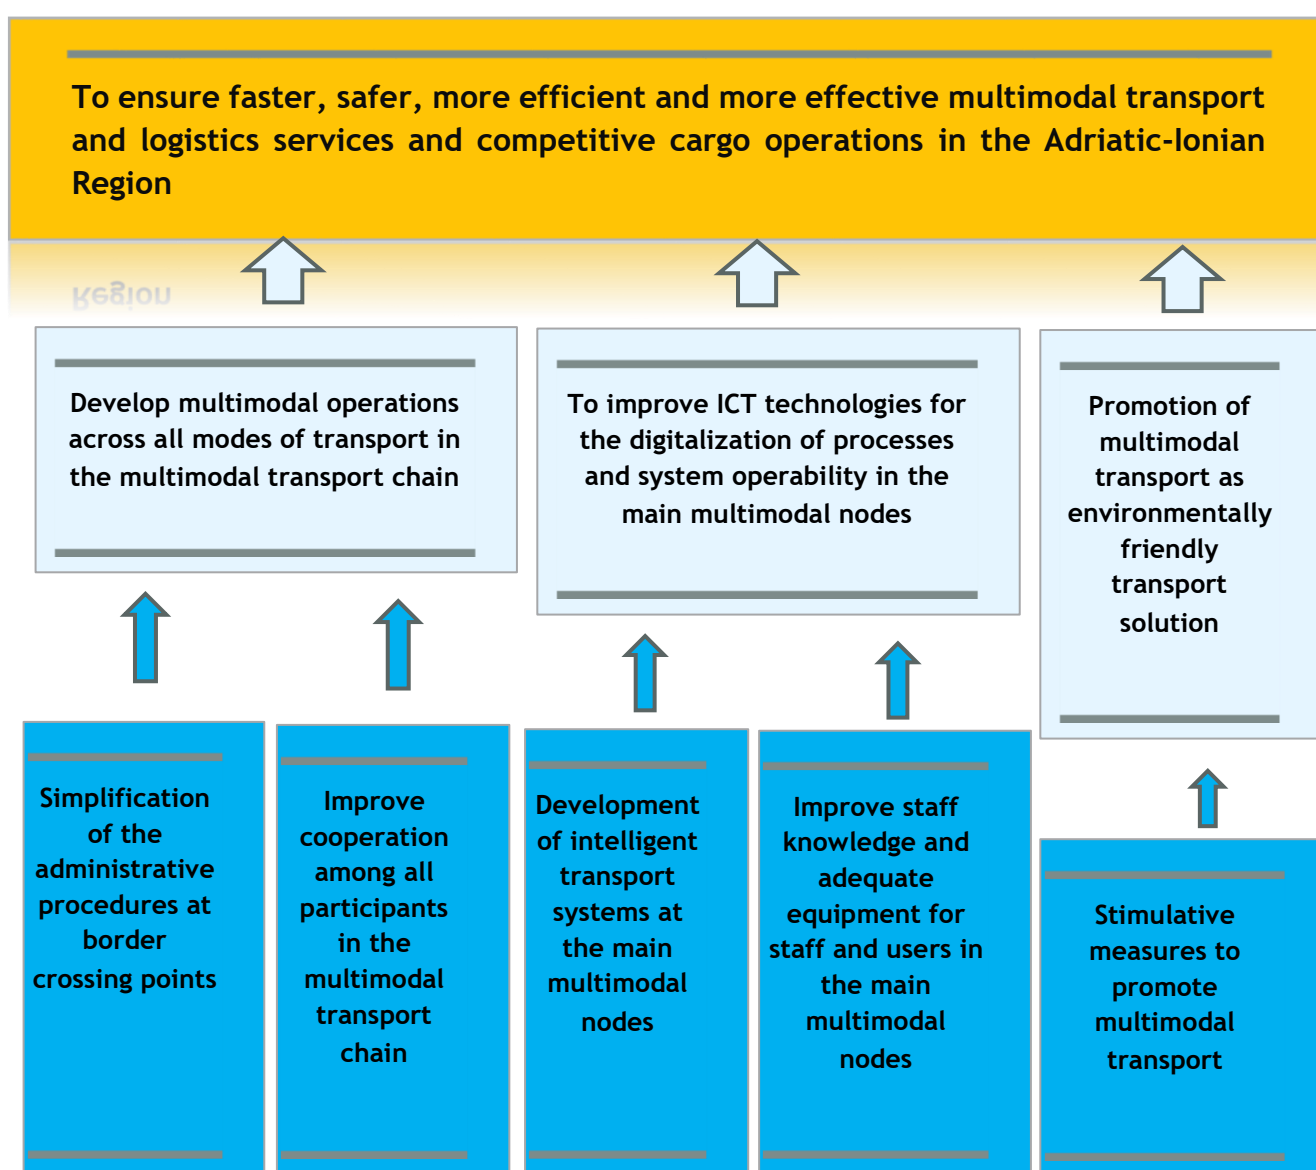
To ensure faster, safer, more efficient and more effective multimodal transport and logistics services and competitive cargo operations in the Adriatic-Ionian Region

Region

Develop multimodal operations across all modes of transport in the multimodal transport chain

To improve ICT technologies for the digitalization of processes and system operability in the main multimodal nodes

Promotion of multimodal transport as environmentally friendly transport solution

Simplification of the administrative procedures at border crossing points

Improve cooperation among all participants in the multimodal transport chain

Development of intelligent transport systems at the main multimodal nodes

Improve staff knowledge and adequate equipment for staff and users in the main multimodal nodes

Stimulative measures to promote multimodal transport